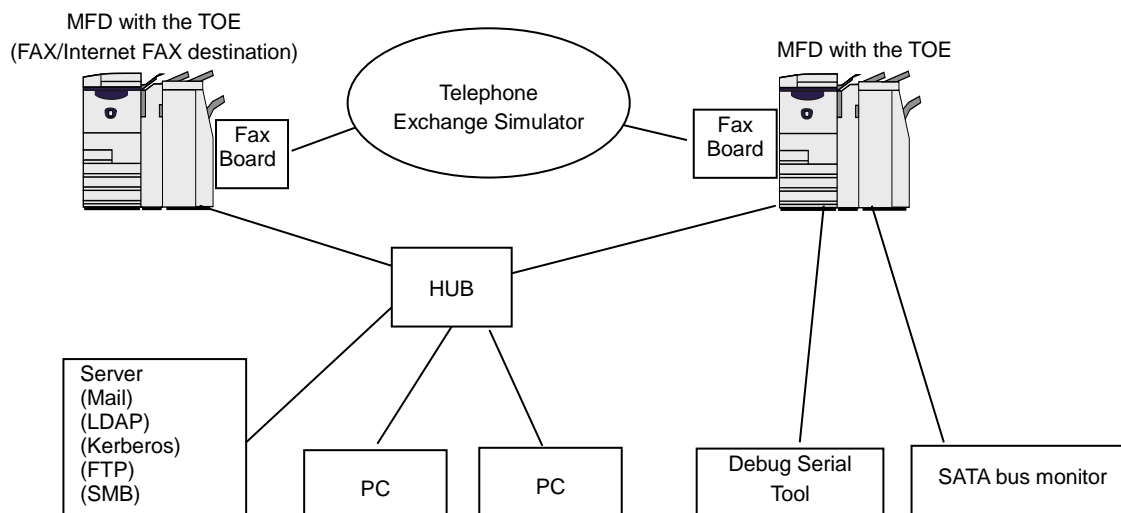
MFD with the TOE
(FAX/Internet FAX destination)

Telephone
Exchange Simulator

MFD with the TOE

Fax
Board

Fax
Board

HUB

Server
(Mail)
(LDAP)
(Kerberos)
(FTP)
(SMB)

PC

PC

Debug Serial
Tool

SATA bus monitor